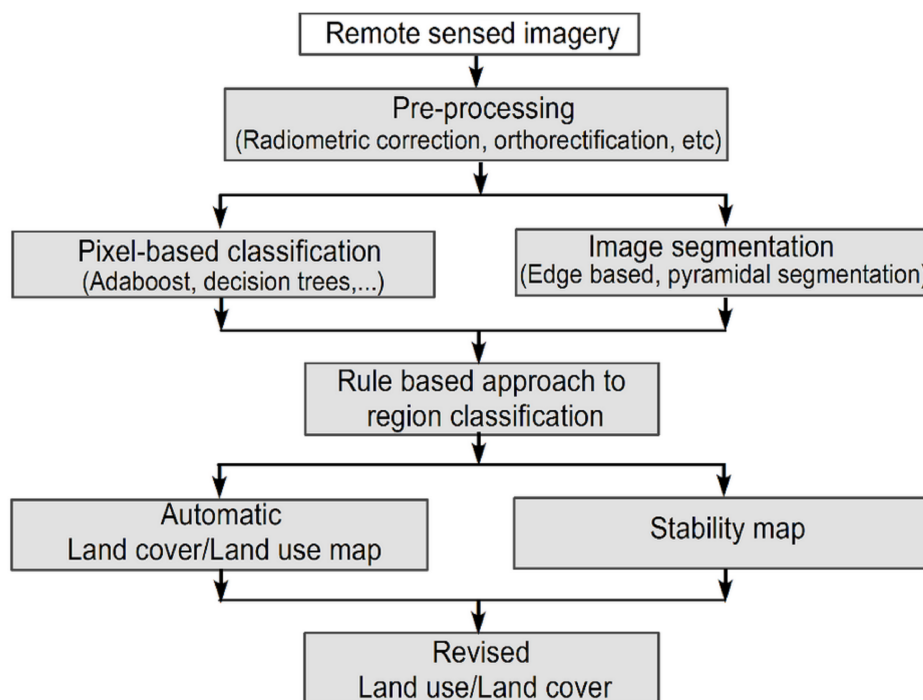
Remote sensed imagery

Pre-processing
(Radiometric correction, orthorectification, etc)

Pixel-based classification
(Adaboost, decision trees,...)

Image segmentation
(Edge based, pyramidal segmentation)

Rule based approach to region classification

Automatic
Land cover/Land use map

Stability map

Revised
Land use/Land cover